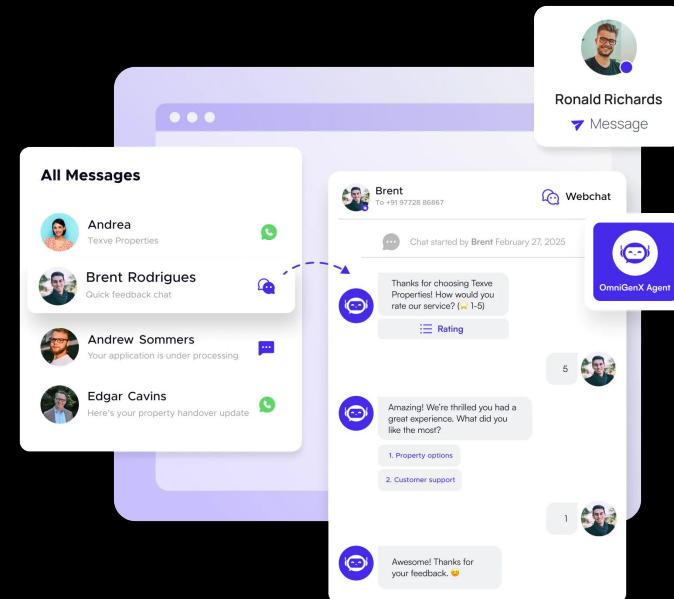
Ronald Richards

Message

All Messages

Andrea
Texve Properties

Brent Rodrigues
Quick feedback chat

Andrew Sommers
Your application is under processing

Edgar Cavins
Here's your property handover update

Brent
To +91 97728 86867

Webchat

OmniGenX Agent

Chat started by Brent February 27, 2025

Thanks for choosing Texve Properties! How would you rate our service? (⭐ 1-5)

Rating

5

Amazing! We're thrilled you had a great experience. What did you like the most?

1. Property options

2. Customer support

1

Awesome! Thanks for your feedback. 😊